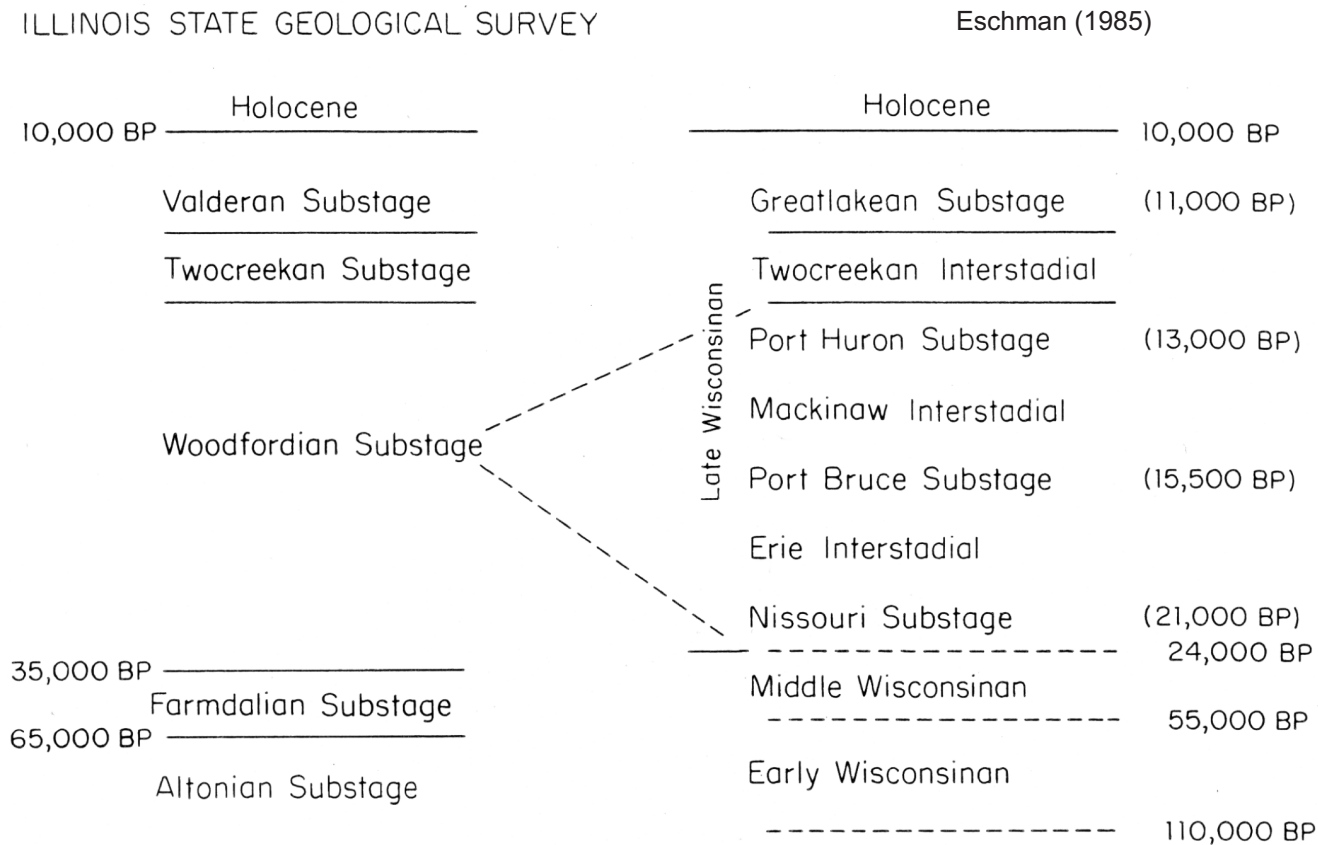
ILLINOIS STATE GEOLOGICAL SURVEY

Eschman (1985)

Holocene
10,000 BP

Valderan Substage

Twocreekan Substage

Woodfordian Substage

35,000 BP
Farmdalian Substage
65,000 BP
Altonian Substage

Holocene
10,000 BP

Late Wisconsinan

Greatlakean Substage (11,000 BP)

Twocreekan Interstadial

Port Huron Substage (13,000 BP)

Mackinaw Interstadial

Port Bruce Substage (15,500 BP)

Erie Interstadial

Nissouri Substage (21,000 BP)

24,000 BP

Middle Wisconsinan

55,000 BP

Early Wisconsinan

110,000 BP